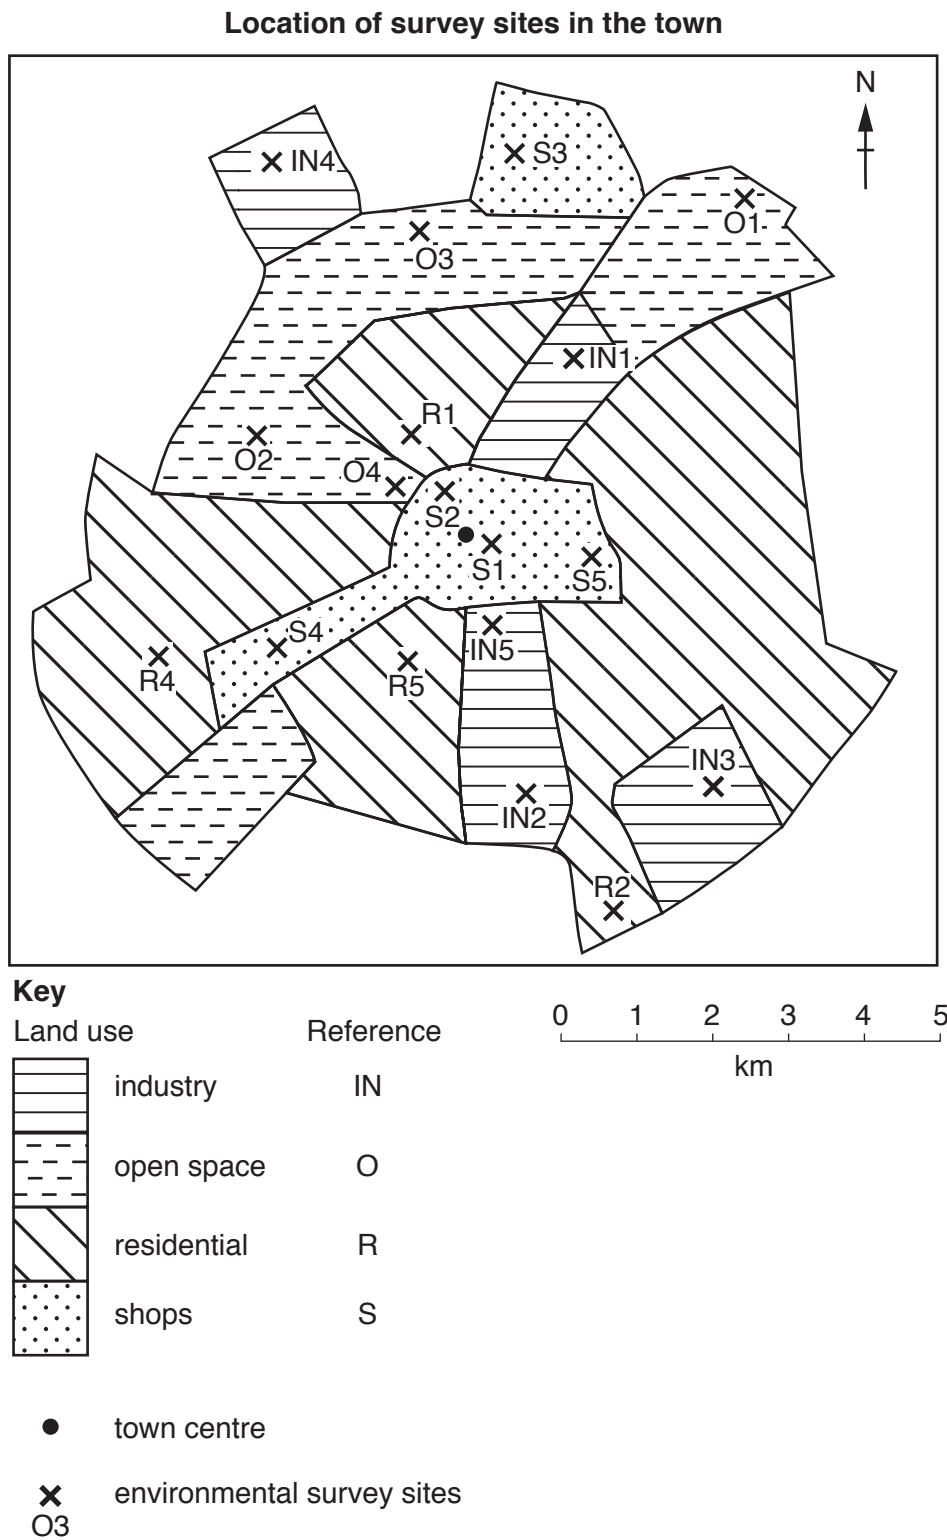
**Location of survey sites in the town**

N

IN4
S3
O1
O3
IN1
R1
O2
O4
S2
S1
S5
S4
IN5
R4
R5
IN3
IN2
R2

**Key**

| Land use | | Reference |
|---|---|---|
| | industry | IN |
| | open space | O |
| | residential | R |
| | shops | S |

0 1 2 3 4 5
km

town centre

O3 environmental survey sites